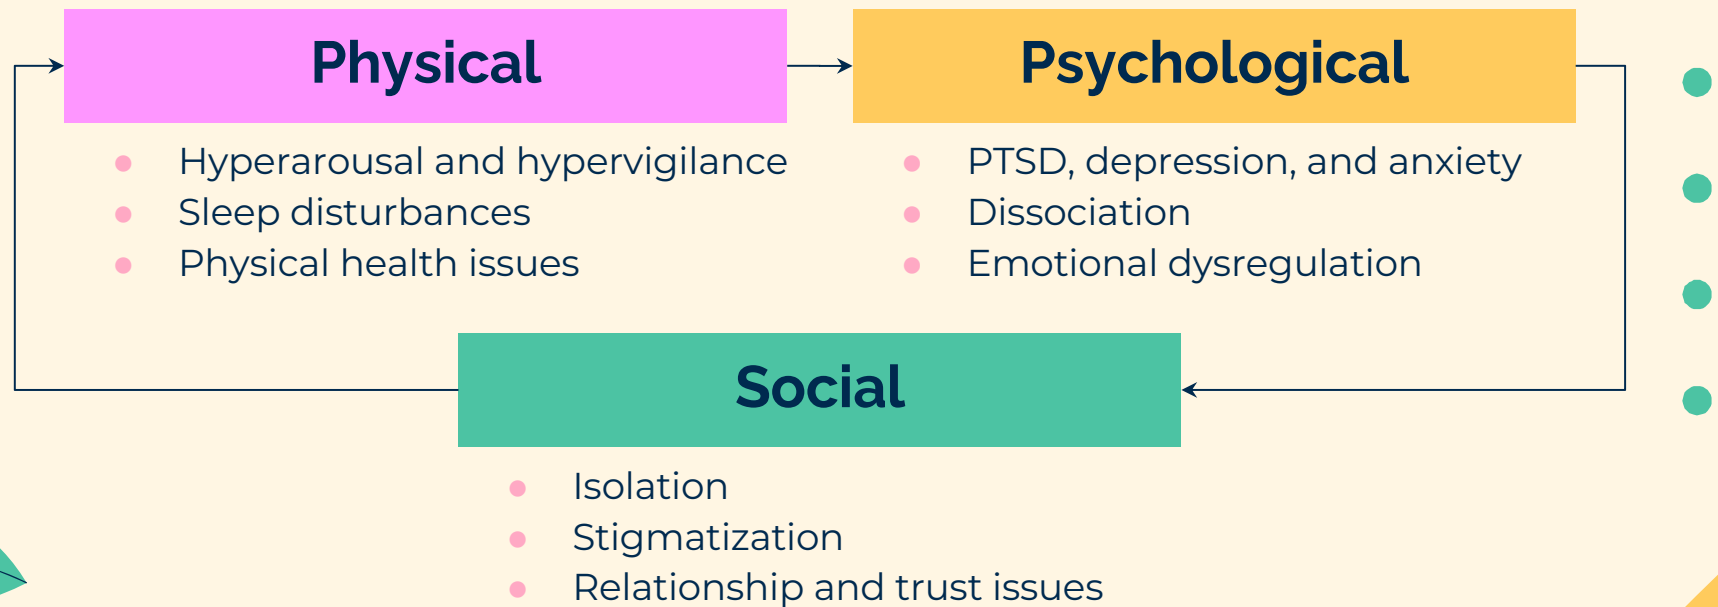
Physical

- Hyperarousal and hypervigilance
- Sleep disturbances
- Physical health issues

Psychological

- PTSD, depression, and anxiety
- Dissociation
- Emotional dysregulation

Social

- Isolation
- Stigmatization
- Relationship and trust issues